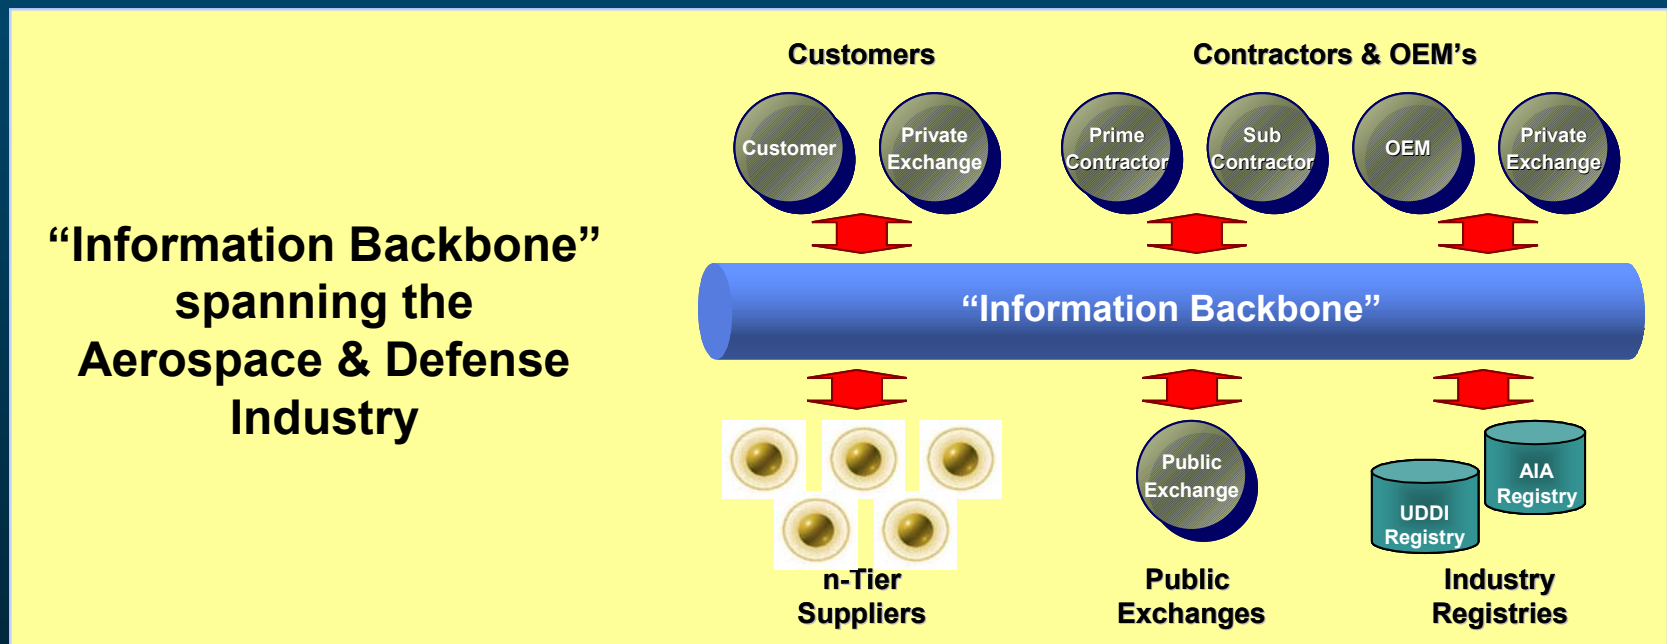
“Information Backbone” spanning the Aerospace & Defense Industry

Customers

Contractors & OEM’s

Customer

Private Exchange

Prime Contractor

Sub Contractor

OEM

Private Exchange

“Information Backbone”

Public Exchange

AIA Registry

UDDI Registry

n-Tier Suppliers

Public Exchanges

Industry Registries